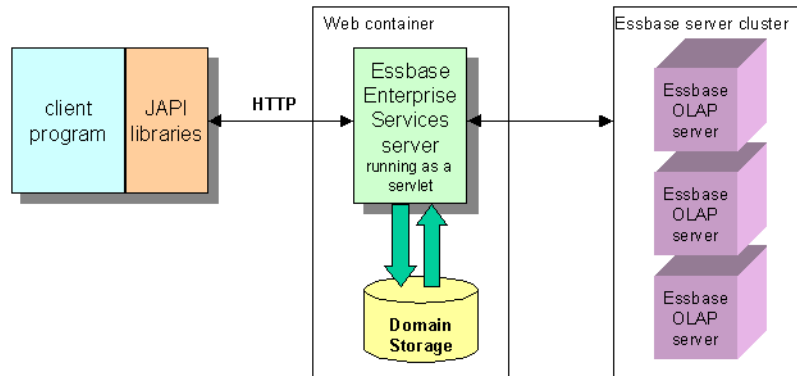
client program

JAPI libraries

HTTP

Web container

Essbase Enterprise Services server running as a servlet

Domain Storage

Essbase server cluster

Essbase OLAP server

Essbase OLAP server

Essbase OLAP server